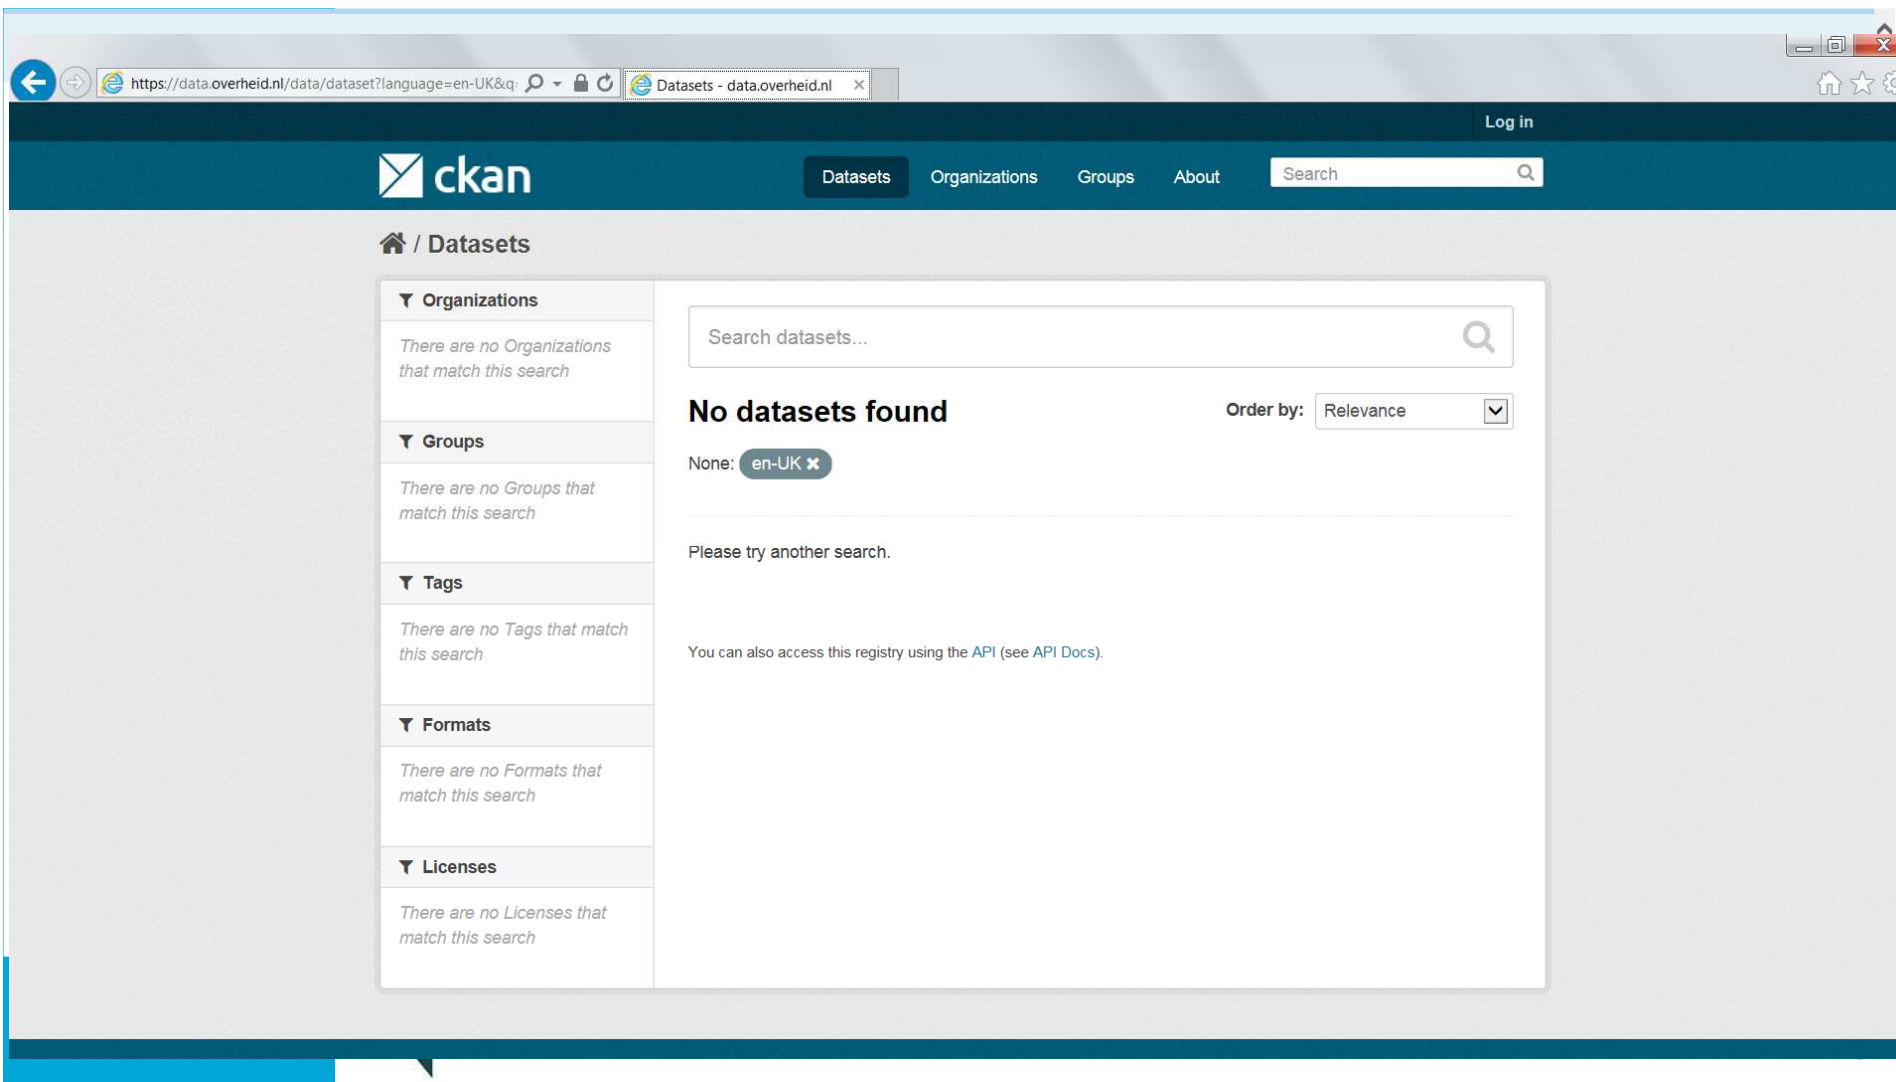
https://data.overheid.nl/data/dataset?language=en-UK&q:

Datasets - data.overheid.nl

Log in

ckan

Datasets Organizations Groups About

Search

/ Datasets

Organizations

There are no Organizations that match this search

Groups

There are no Groups that match this search

Tags

There are no Tags that match this search

Formats

There are no Formats that match this search

Licenses

There are no Licenses that match this search

Search datasets...

No datasets found

Order by: Relevance

None: en-UK

Please try another search.

You can also access this registry using the API (see API Docs).